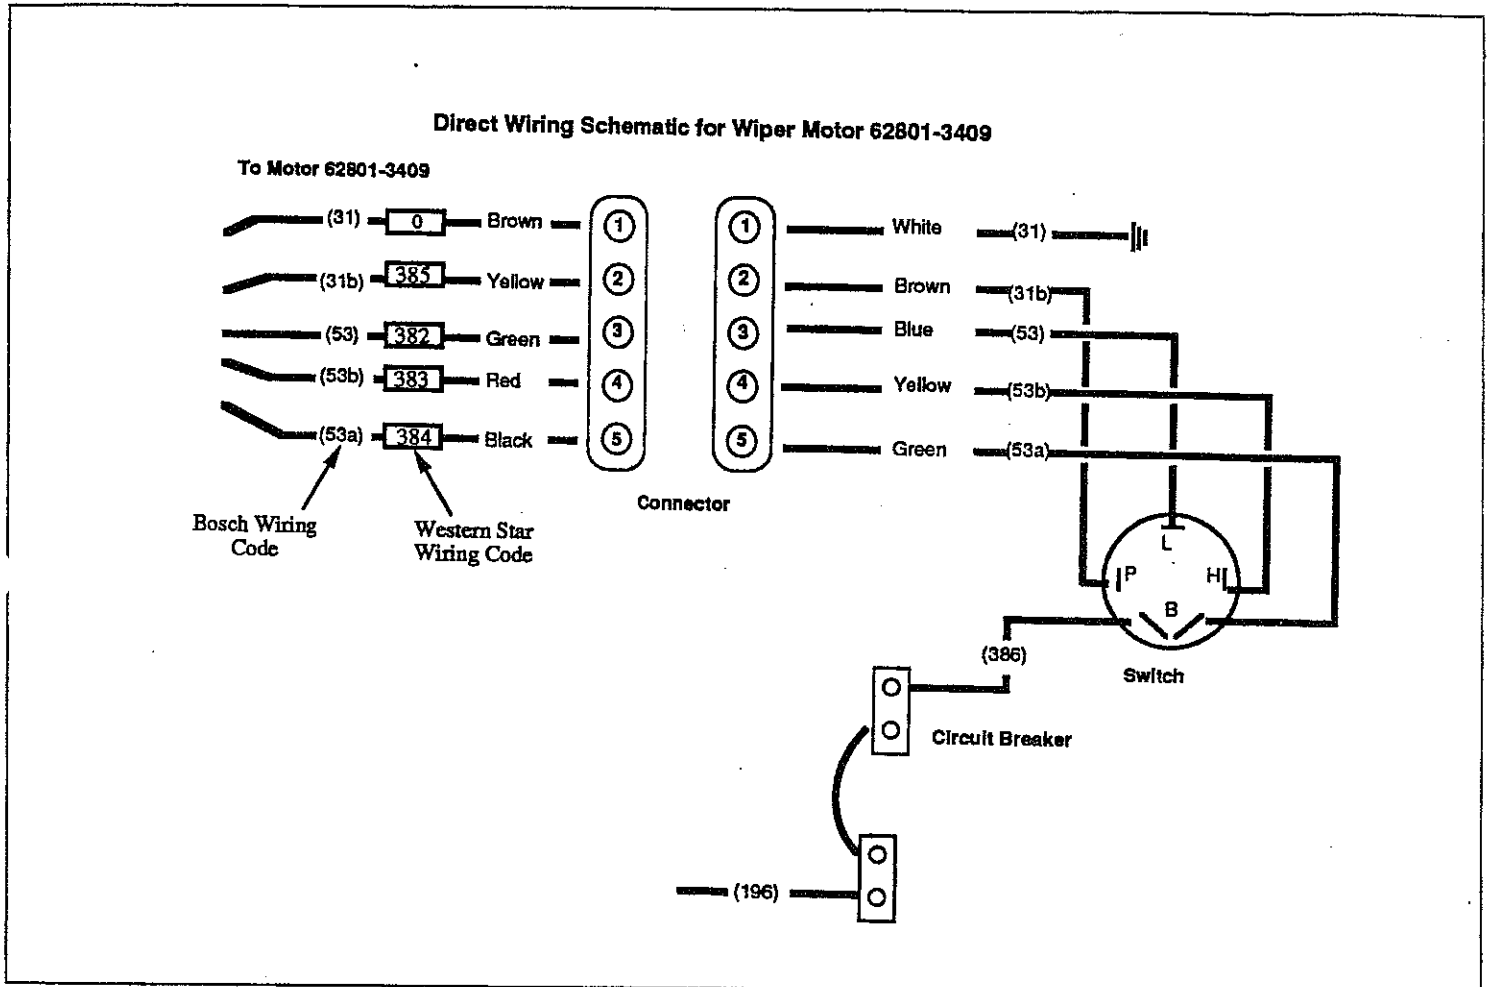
Direct Wiring Schematic for Wiper Motor 62801-3409

To Motor 62801-3409

(31) 0 Brown ①
(31b) 385 Yellow ②
(53) 382 Green ③
(53b) 383 Red ④
(53a) 384 Black ⑤

Bosch Wiring Code

Western Star Wiring Code

Connector

① White (31)
② Brown (31b)
③ Blue (53)
④ Yellow (53b)
⑤ Green (53a)

L
P
H
B

(386)

Switch

Circuit Breaker

(196)